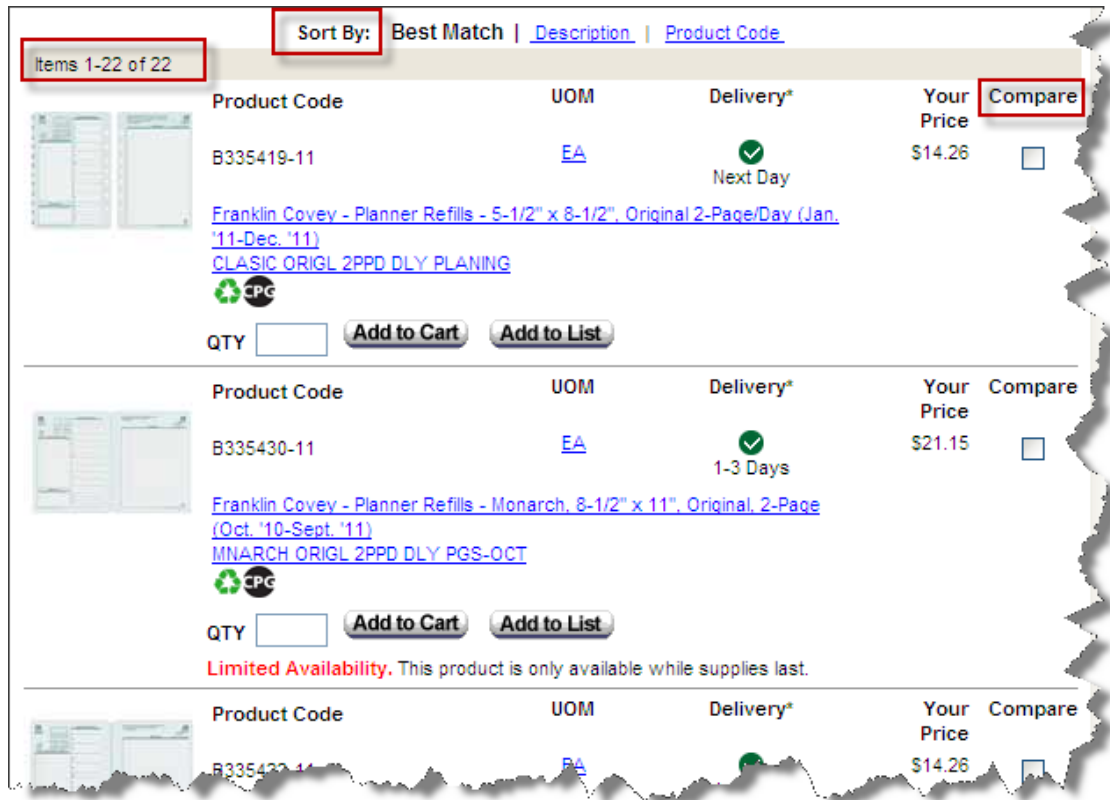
Sort By: Best Match | Description | Product Code

Items 1-22 of 22

| Product Code | UOM | Delivery* | Your Price | Compare |
|---|---|---|---|---|
| B335419-11 | EA | Next Day | $14.26 | |

Franklin Covey - Planner Refills - 5-1/2" x 8-1/2", Original 2-Page/Day (Jan. '11-Dec. '11)
CLASIC ORIGL 2PPD DLY PLANING

CPG

QTY Add to Cart Add to List

| Product Code | UOM | Delivery* | Your Price | Compare |
|---|---|---|---|---|
| B335430-11 | EA | 1-3 Days | $21.15 | |

Franklin Covey - Planner Refills - Monarch, 8-1/2" x 11", Original, 2-Page (Oct. '10-Sept. '11)
MNARCH ORIGL 2PPD DLY PGS-OCT

CPG

QTY Add to Cart Add to List

Limited Availability. This product is only available while supplies last.

| Product Code | UOM | Delivery* | Your Price | Compare |
|---|---|---|---|---|
| B33543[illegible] | EA | | $14.26 | |